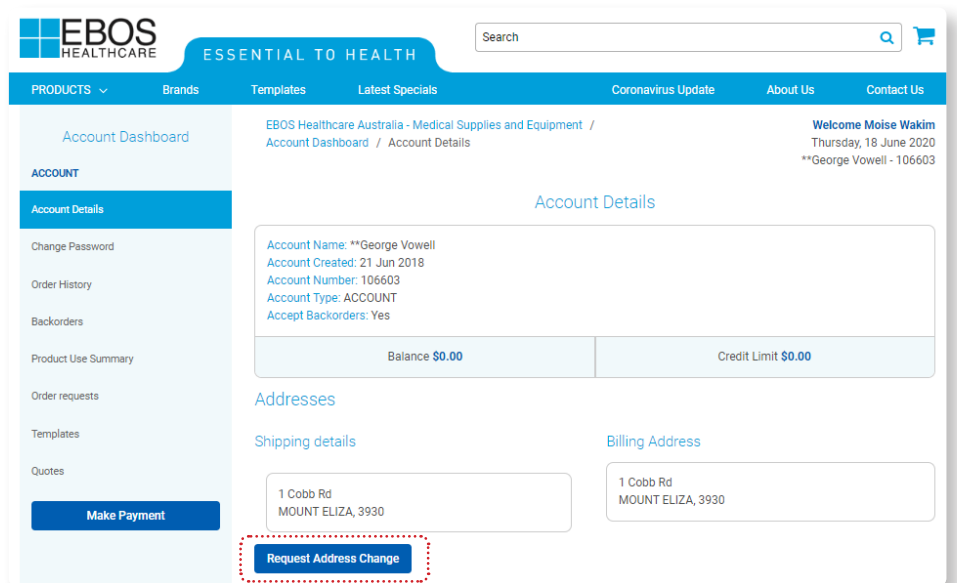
EBOS HEALTHCARE

ESSENTIAL TO HEALTH

Search

PRODUCTS Brands Templates Latest Specials Coronavirus Update About Us Contact Us

Account Dashboard

ACCOUNT

Account Details

Change Password

Order History

Backorders

Product Use Summary

Order requests

Templates

Quotes

Make Payment

EBOS Healthcare Australia - Medical Supplies and Equipment / Account Dashboard / Account Details

Welcome Moise Wakim
Thursday, 18 June 2020
**George Vowell - 106603

Account Details

Account Name: **George Vowell
Account Created: 21 Jun 2018
Account Number: 106603
Account Type: ACCOUNT
Accept Backorders: Yes

Balance $0.00

Credit Limit $0.00

Addresses

Shipping details

1 Cobb Rd
MOUNT ELIZA, 3930

Request Address Change

Billing Address

1 Cobb Rd
MOUNT ELIZA, 3930